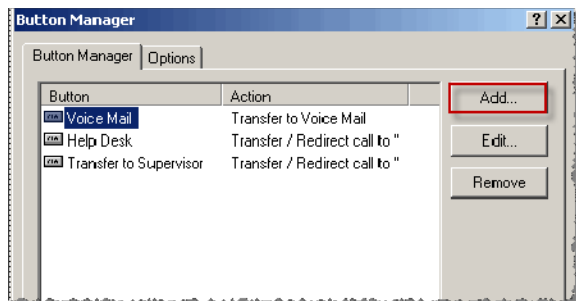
Button Manager

?

X

Button Manager

Options

| Button | Action |
|---|---|
| Voice Mail | Transfer to Voice Mail |
| Help Desk | Transfer / Redirect call to " |
| Transfer to Supervisor | Transfer / Redirect call to " |

Add...

Edit...

Remove